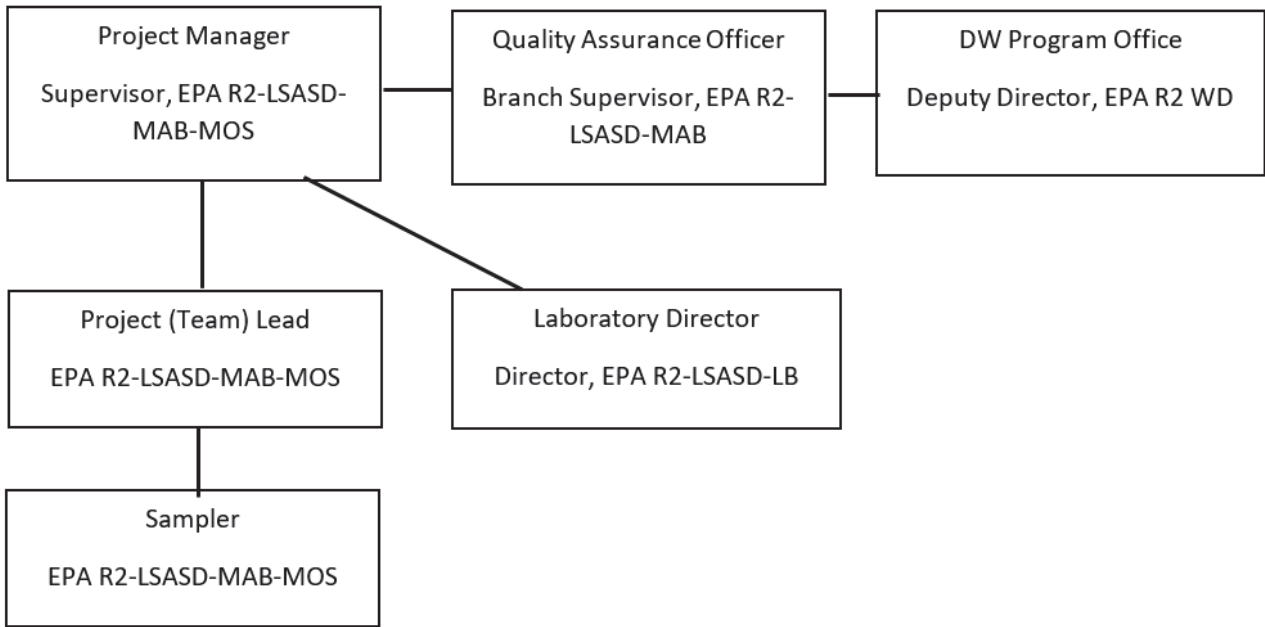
Project Manager

Supervisor, EPA R2-LSASD-MAB-MOS

Quality Assurance Officer

Branch Supervisor, EPA R2-LSASD-MAB

DW Program Office

Deputy Director, EPA R2 WD

Project (Team) Lead

EPA R2-LSASD-MAB-MOS

Laboratory Director

Director, EPA R2-LSASD-LB

Sampler

EPA R2-LSASD-MAB-MOS